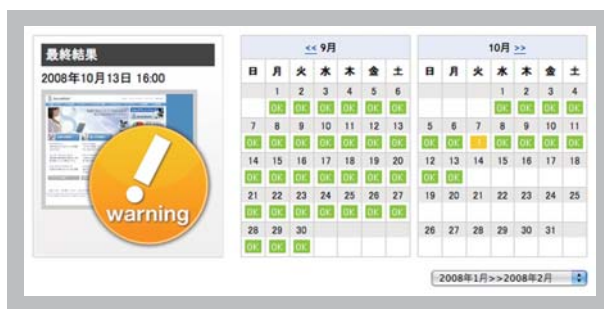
最終結果

2008年10月13日 16:00

warning

<< 9月

| 日 | 月 | 火 | 水 | 木 | 金 | 土 |
|---|---|---|---|---|---|---|
| | 1 | 2 | 3 | 4 | 5 | 6 |
| | OK | OK | OK | OK | OK | OK |
| 7 | 8 | 9 | 10 | 11 | 12 | 13 |
| OK | OK | OK | OK | OK | OK | OK |
| 14 | 15 | 16 | 17 | 18 | 19 | 20 |
| OK | OK | OK | OK | OK | OK | OK |
| 21 | 22 | 23 | 24 | 25 | 26 | 27 |
| OK | OK | OK | OK | OK | OK | OK |
| 28 | 29 | 30 | | | | |
| OK | OK | OK | | | | |

10月 >>

| 日 | 月 | 火 | 水 | 木 | 金 | 土 |
|---|---|---|---|---|---|---|
| | | | 1 | 2 | 3 | 4 |
| | | | OK | OK | OK | OK |
| 5 | 6 | 7 | 8 | 9 | 10 | 11 |
| OK | OK | ! | OK | OK | OK | OK |
| 12 | 13 | 14 | 15 | 16 | 17 | 18 |
| OK | OK | | | | | |
| 19 | 20 | 21 | 22 | 23 | 24 | 25 |
| 26 | 27 | 28 | 29 | 30 | 31 | |

2008年1月>>2008年2月